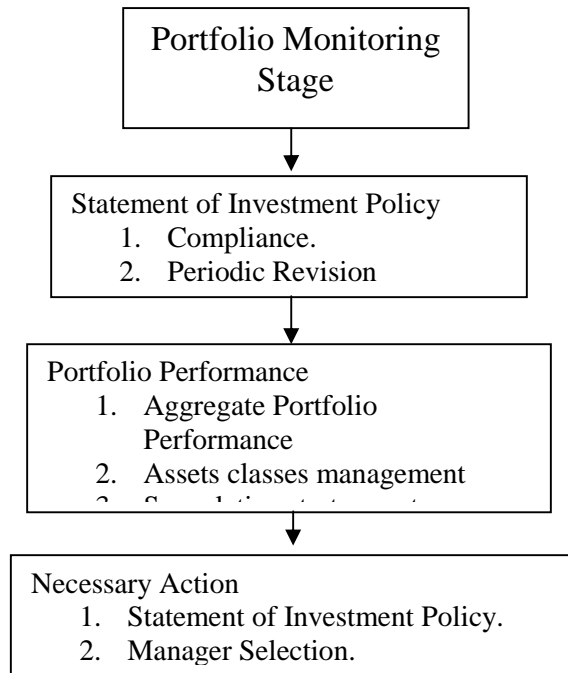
Portfolio Monitoring Stage

Statement of Investment Policy
1. Compliance.
2. Periodic Revision

Portfolio Performance
1. Aggregate Portfolio Performance
2. Assets classes management
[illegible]

Necessary Action
1. Statement of Investment Policy.
2. Manager Selection.